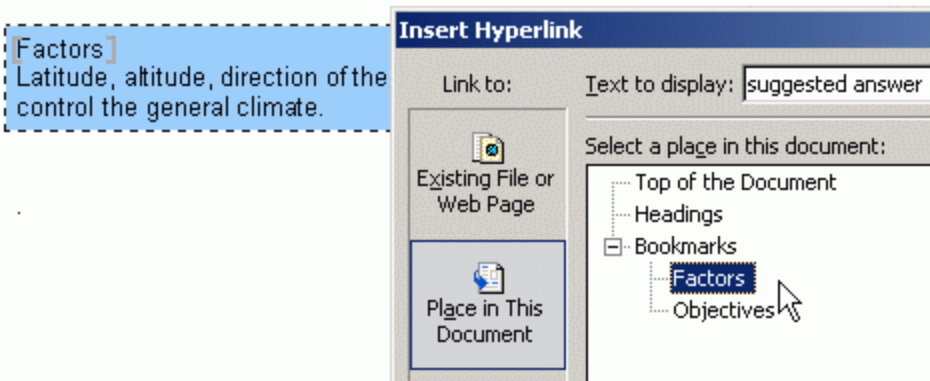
Factors
Latitude, altitude, direction of the control the general climate.

.

Insert Hyperlink

Link to:

Existing File or Web Page

Place in This Document

Text to display: suggested answer

Select a place in this document:

Top of the Document
Headings
Bookmarks
Factors
Objectives